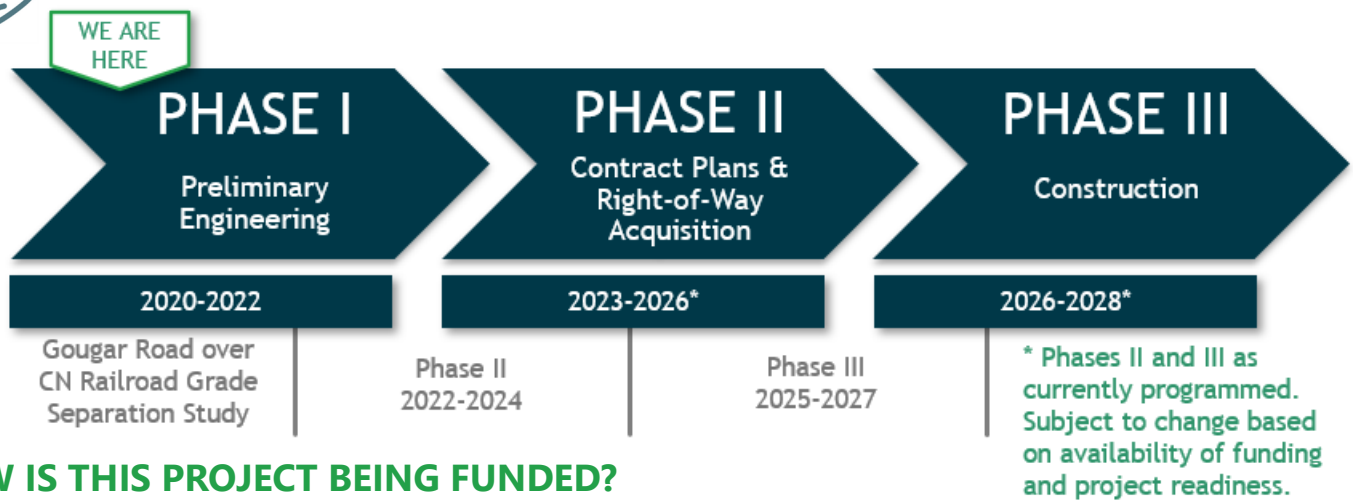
WE ARE HERE

PHASE I

Preliminary Engineering

PHASE II

Contract Plans & Right-of-Way Acquisition

PHASE III

Construction

2020-2022

2023-2026*

2026-2028*

Gougar Road over CN Railroad Grade Separation Study

Phase II 2022-2024

Phase III 2025-2027

* Phases II and III as currently programmed. Subject to change based on availability of funding and project readiness.

W IS THIS PROJECT BEING FUNDED?